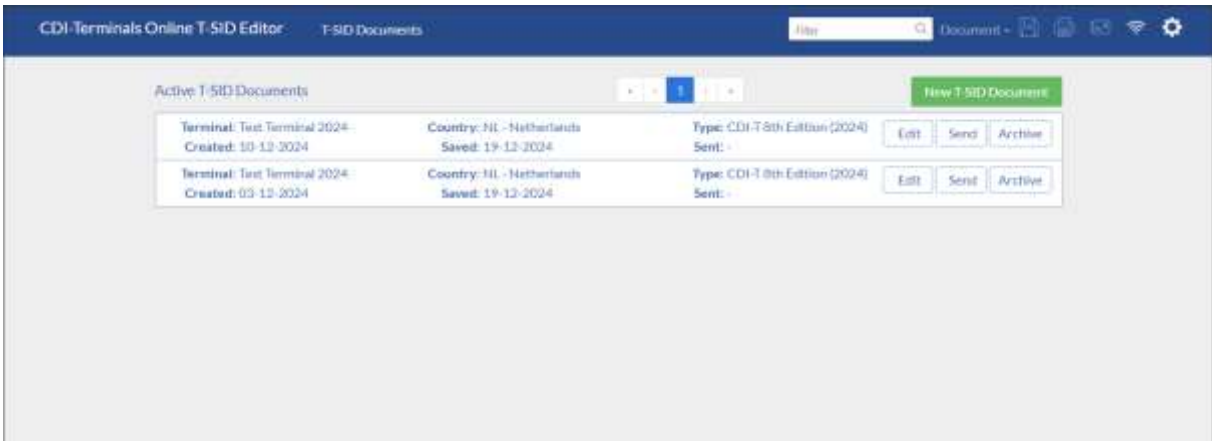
CDI-Terminals Online T-SID Editor T-SID Documents

Filter Document

Active T-SID Documents

« ‹ 1 › »

New T-SID Document

Terminal: Test Terminal 2024
Created: 10-12-2024
Country: NL - Netherlands
Saved: 19-12-2024
Type: CDI-T 8th Edition (2024)
Sent: -
Edit Send Archive

Terminal: Test Terminal 2024
Created: 03-12-2024
Country: NL - Netherlands
Saved: 19-12-2024
Type: CDI-T 8th Edition (2024)
Sent: -
Edit Send Archive